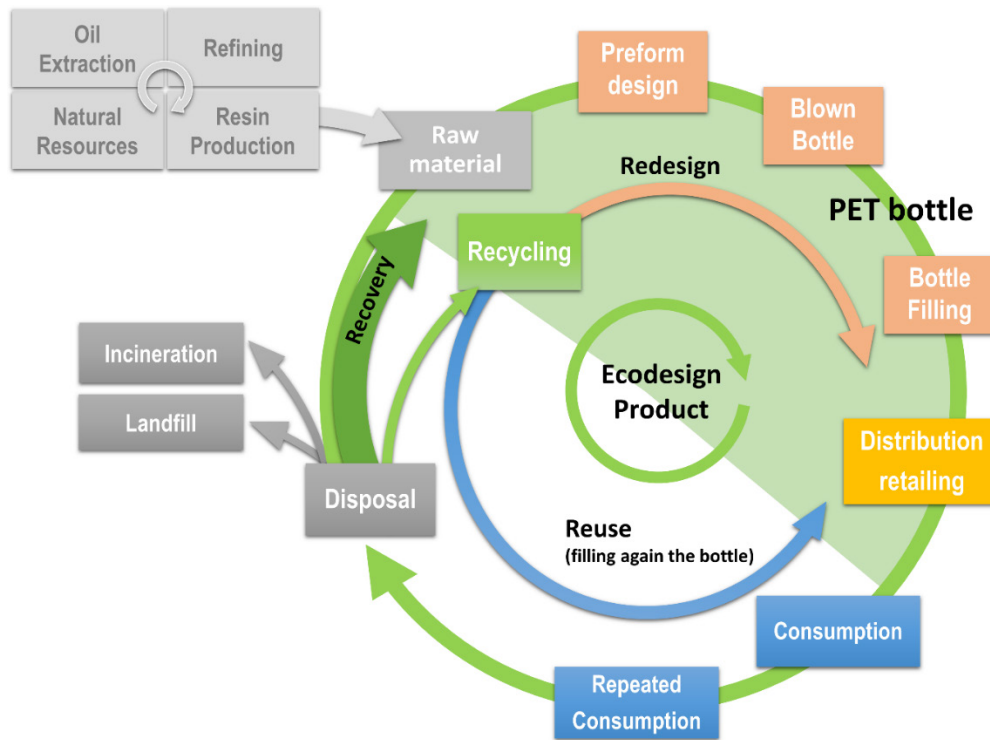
Oil Extraction

Refining

Natural Resources

Resin Production

Raw material

Preform design

Blown Bottle

Redesign

PET bottle

Recycling

Recovery

Bottle Filling

Incineration

Landfill

Ecodesign Product

Distribution retailing

Disposal

Reuse
(filling again the bottle)

Consumption

Repeated Consumption